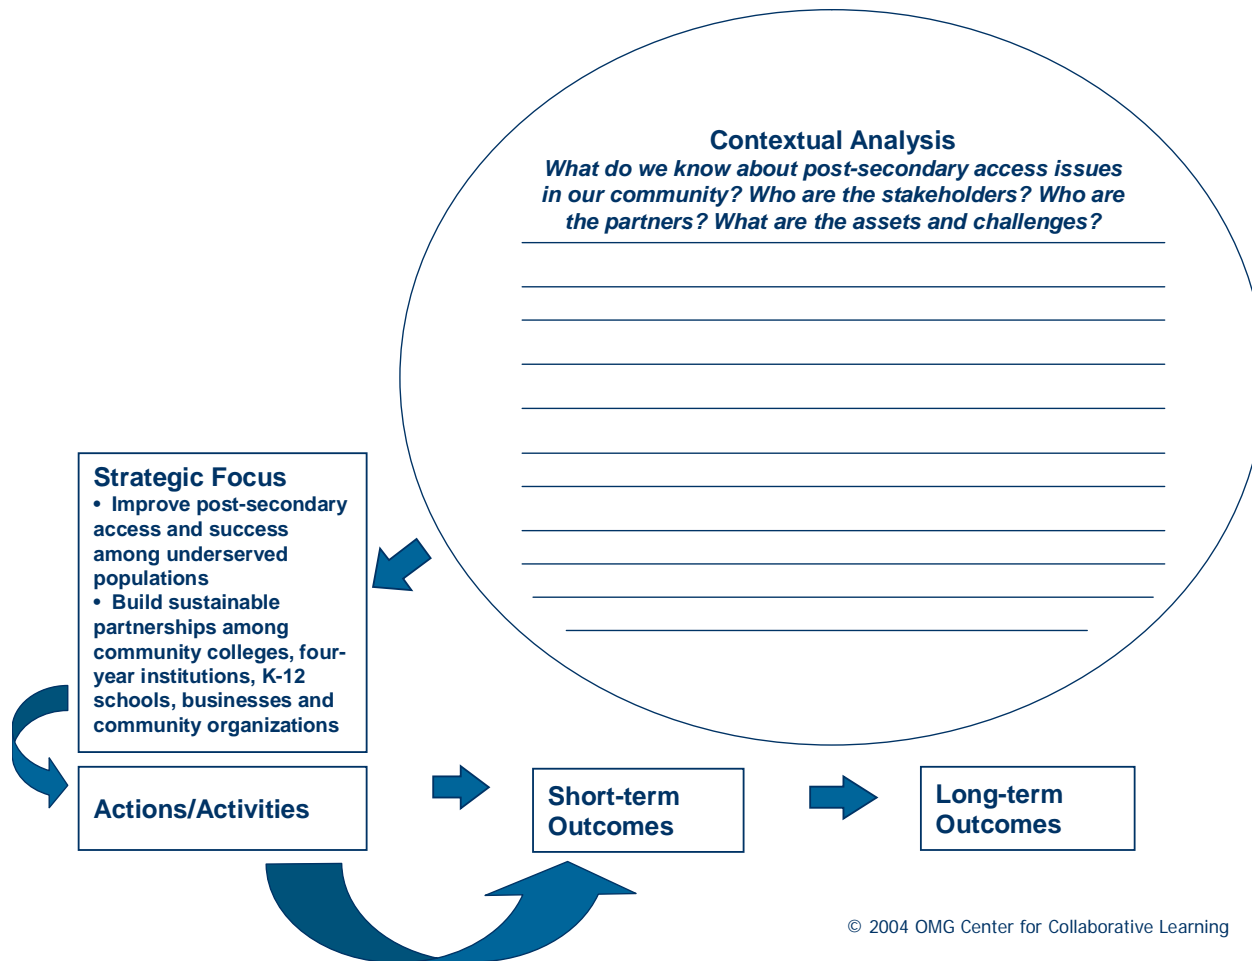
Contextual Analysis
What do we know about post-secondary access issues in our community? Who are the stakeholders? Who are the partners? What are the assets and challenges?

Strategic Focus
• Improve post-secondary access and success among underserved populations
• Build sustainable partnerships among community colleges, four-year institutions, K-12 schools, businesses and community organizations

Actions/Activities

Short-term Outcomes

Long-term Outcomes

© 2004 OMG Center for Collaborative Learning